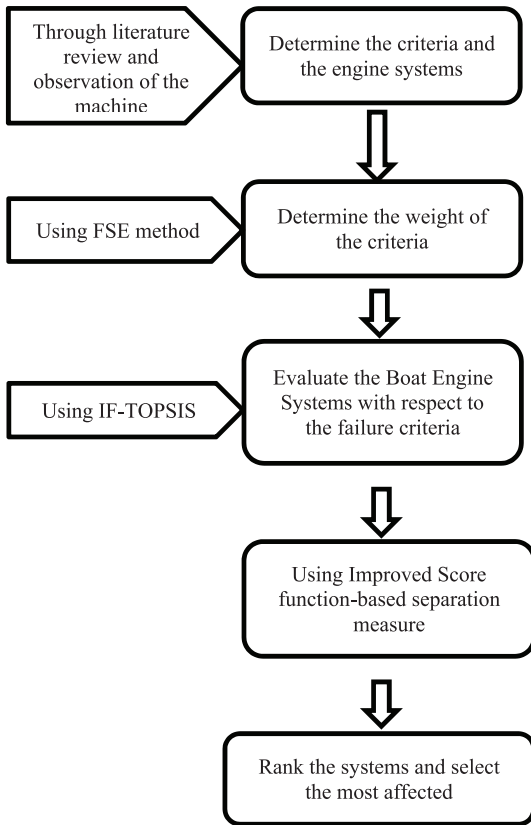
Through literature review and observation of the machine

Determine the criteria and the engine systems

Using FSE method

Determine the weight of the criteria

Using IF-TOPSIS

Evaluate the Boat Engine Systems with respect to the failure criteria

Using Improved Score function-based separation measure

Rank the systems and select the most affected